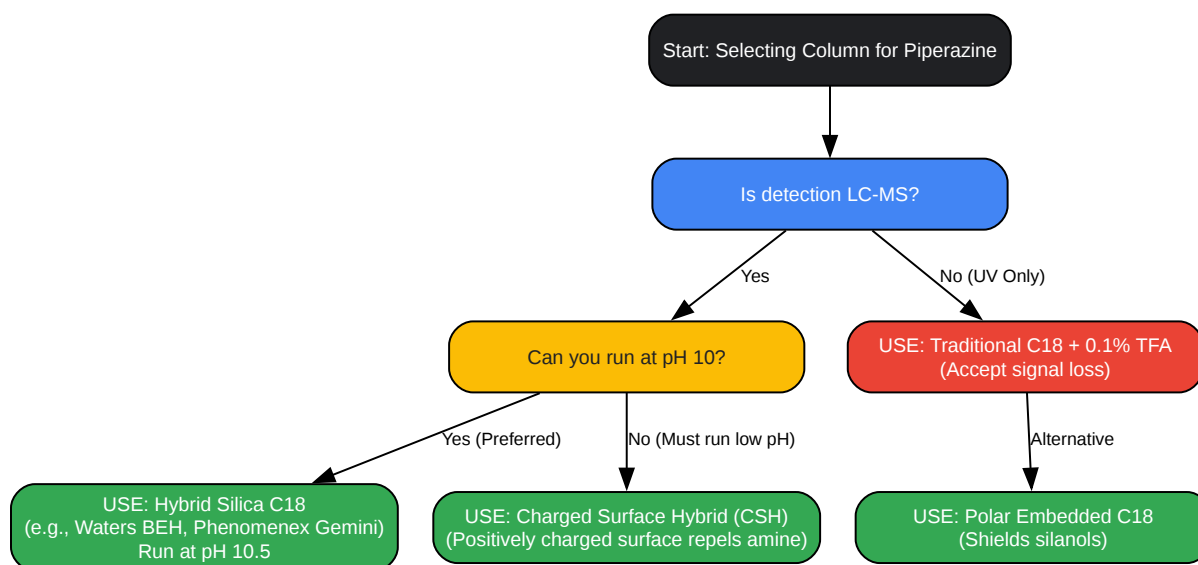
Start: Selecting Column for Piperazine

Is detection LC-MS?

Yes

No (UV Only)

Can you run at pH 10?

USE: Traditional C18 + 0.1% TFA
(Accept signal loss)

Yes (Preferred)

No (Must run low pH)

Alternative

USE: Hybrid Silica C18
(e.g., Waters BEH, Phenomenex Gemini)
Run at pH 10.5

USE: Charged Surface Hybrid (CSH)
(Positively charged surface repels amine)

USE: Polar Embedded C18
(Shields silanols)